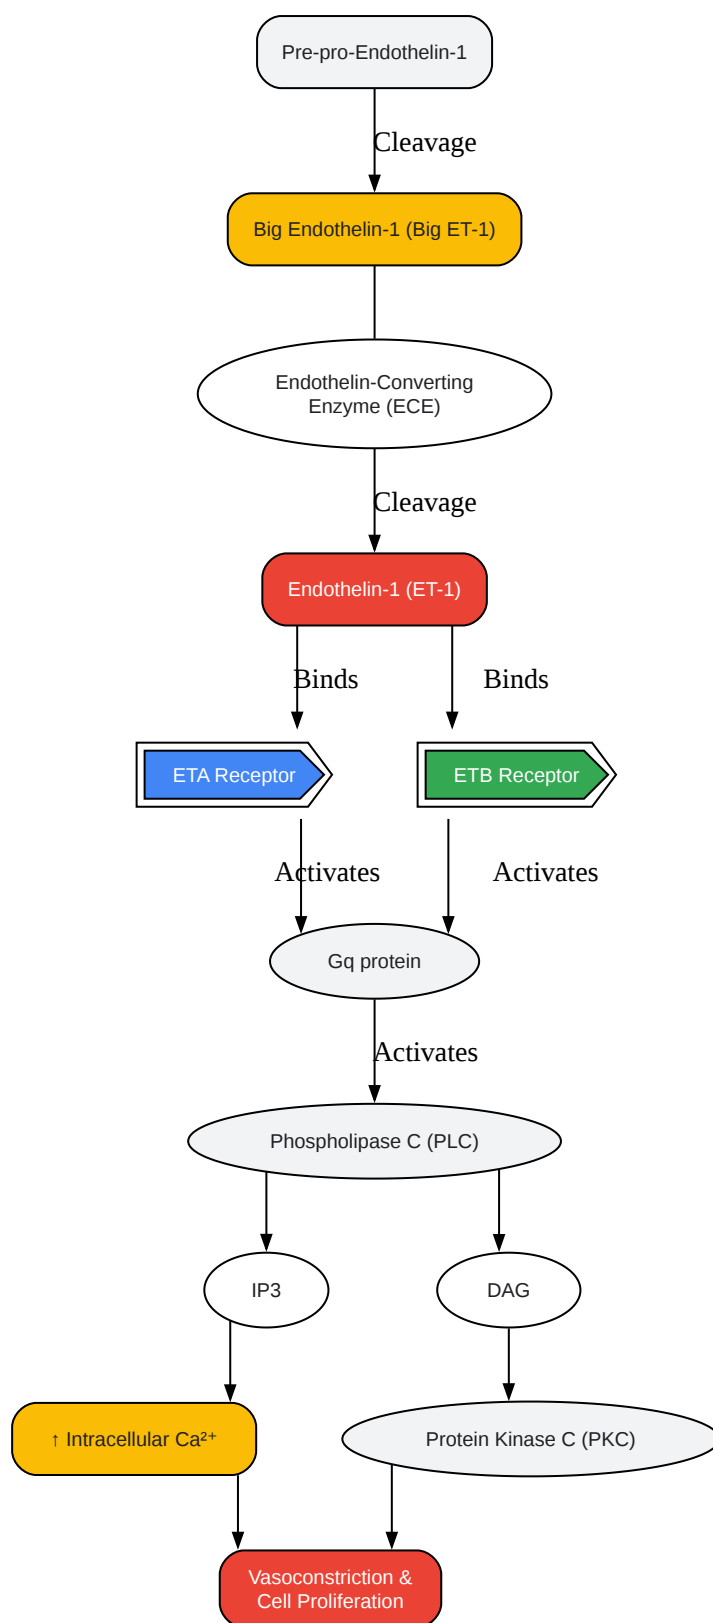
Pre-pro-Endothelin-1

Cleavage

Big Endothelin-1 (Big ET-1)

Endothelin-Converting Enzyme (ECE)

Cleavage

Endothelin-1 (ET-1)

Binds

Binds

ETA Receptor

ETB Receptor

Activates

Activates

Gq protein

Activates

Phospholipase C (PLC)

IP3

DAG

↑ Intracellular $Ca^{2+}$

Protein Kinase C (PKC)

Vasoconstriction & Cell Proliferation